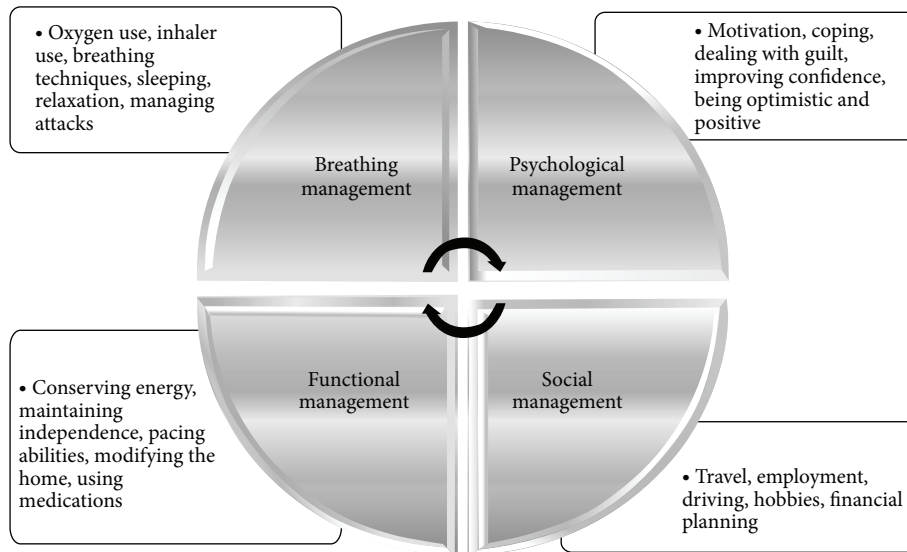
• Oxygen use, inhaler use, breathing techniques, sleeping, relaxation, managing attacks

• Motivation, coping, dealing with guilt, improving confidence, being optimistic and positive

Breathing management

Psychological management

Functional management

Social management

• Conserving energy, maintaining independence, pacing abilities, modifying the home, using medications

• Travel, employment, driving, hobbies, financial planning